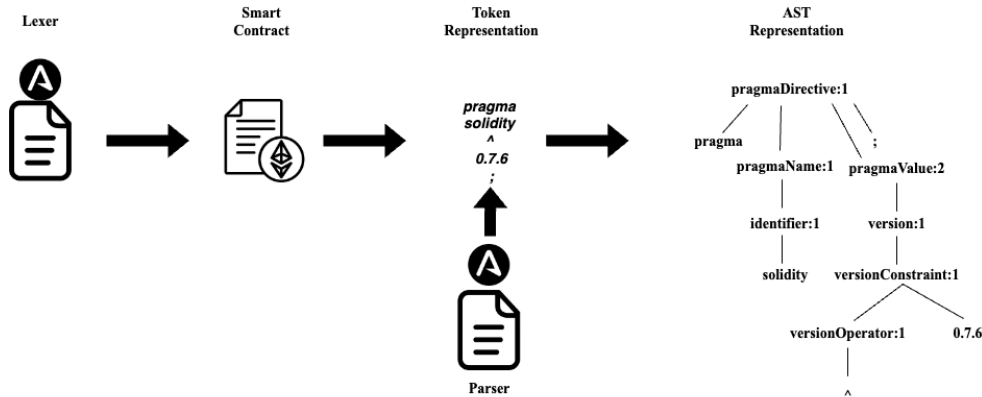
Lexer

Smart Contract

Token Representation

pragma
solidity
^
0.7.6
;

Parser

AST Representation

pragmaDirective:1

pragma

;

pragmaName:1

pragmaValue:2

identifier:1

version:1

solidity

versionConstraint:1

versionOperator:1

0.7.6

^